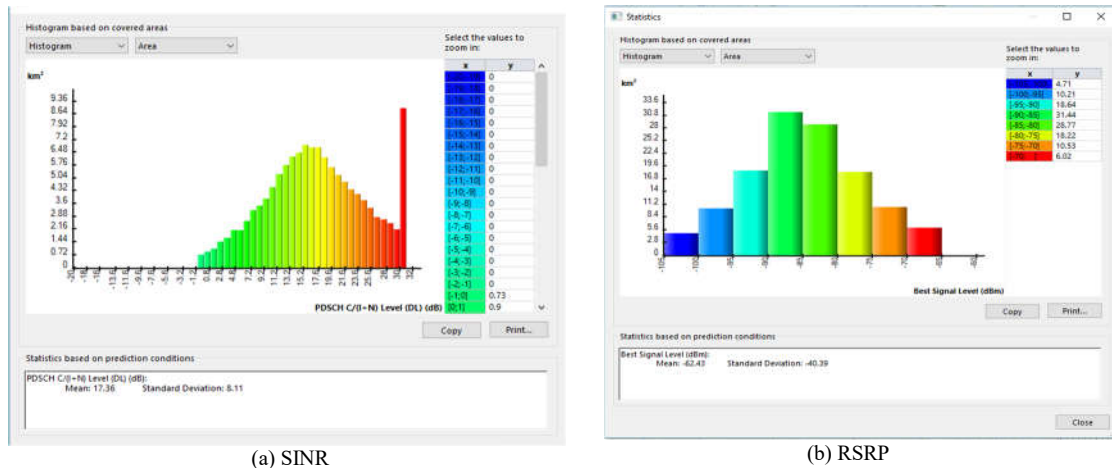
Histogram based on covered areas

Histogram | Area

Select the values to zoom in:

km²

9.36
8.64
7.92
7.2
6.48
5.76
5.04
4.32
3.6
2.88
2.16
1.44
0.72
0

| x | y |
|---|---|
| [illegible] | 0 |
| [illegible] | 0 |
| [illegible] | 0 |
| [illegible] | 0 |
| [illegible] | 0 |
| [-16;-15[ | 0 |
| [-15;-14[ | 0 |
| [-14;-13[ | 0 |
| [-13;-12[ | 0 |
| [-12;-11[ | 0 |
| [-11;-10[ | 0 |
| [-10;-9[ | 0 |
| [-9;-8[ | 0 |
| [-8;-7[ | 0 |
| [-7;-6[ | 0 |
| [-6;-5[ | 0 |
| [-5;-4[ | 0 |
| [-4;-3[ | 0 |
| [-3;-2[ | 0 |
| [-2;-1[ | 0 |
| [-1;0[ | 0.73 |
| [0;1[ | 0.9 |

PDSCH C/(I+N) Level (DL) (dB)

Copy | Print...

Statistics based on prediction conditions

PDSCH C/(I+N) Level (DL) (dB):
Mean: 17.36 Standard Deviation: 8.11

(a) SINR

Statistics

Histogram based on covered areas

Histogram | Area

Select the values to zoom in:

km²

33.6
30.8
28
25.2
22.4
19.6
16.8
14
11.2
8.4
5.6
2.8
0

| x | y |
|---|---|
| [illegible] | 4.71 |
| [-100;-95[ | 10.21 |
| [-95;-90[ | 18.64 |
| [-90;-85[ | 31.44 |
| [-85;-80[ | 28.77 |
| [-80;-75[ | 18.22 |
| [-75;-70[ | 10.53 |
| [-70;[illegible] | 6.02 |

Best Signal Level (dBm)

Copy | Print...

Statistics based on prediction conditions

Best Signal Level (dBm):
Mean: -62.43 Standard Deviation: -40.39

Close

(b) RSRP